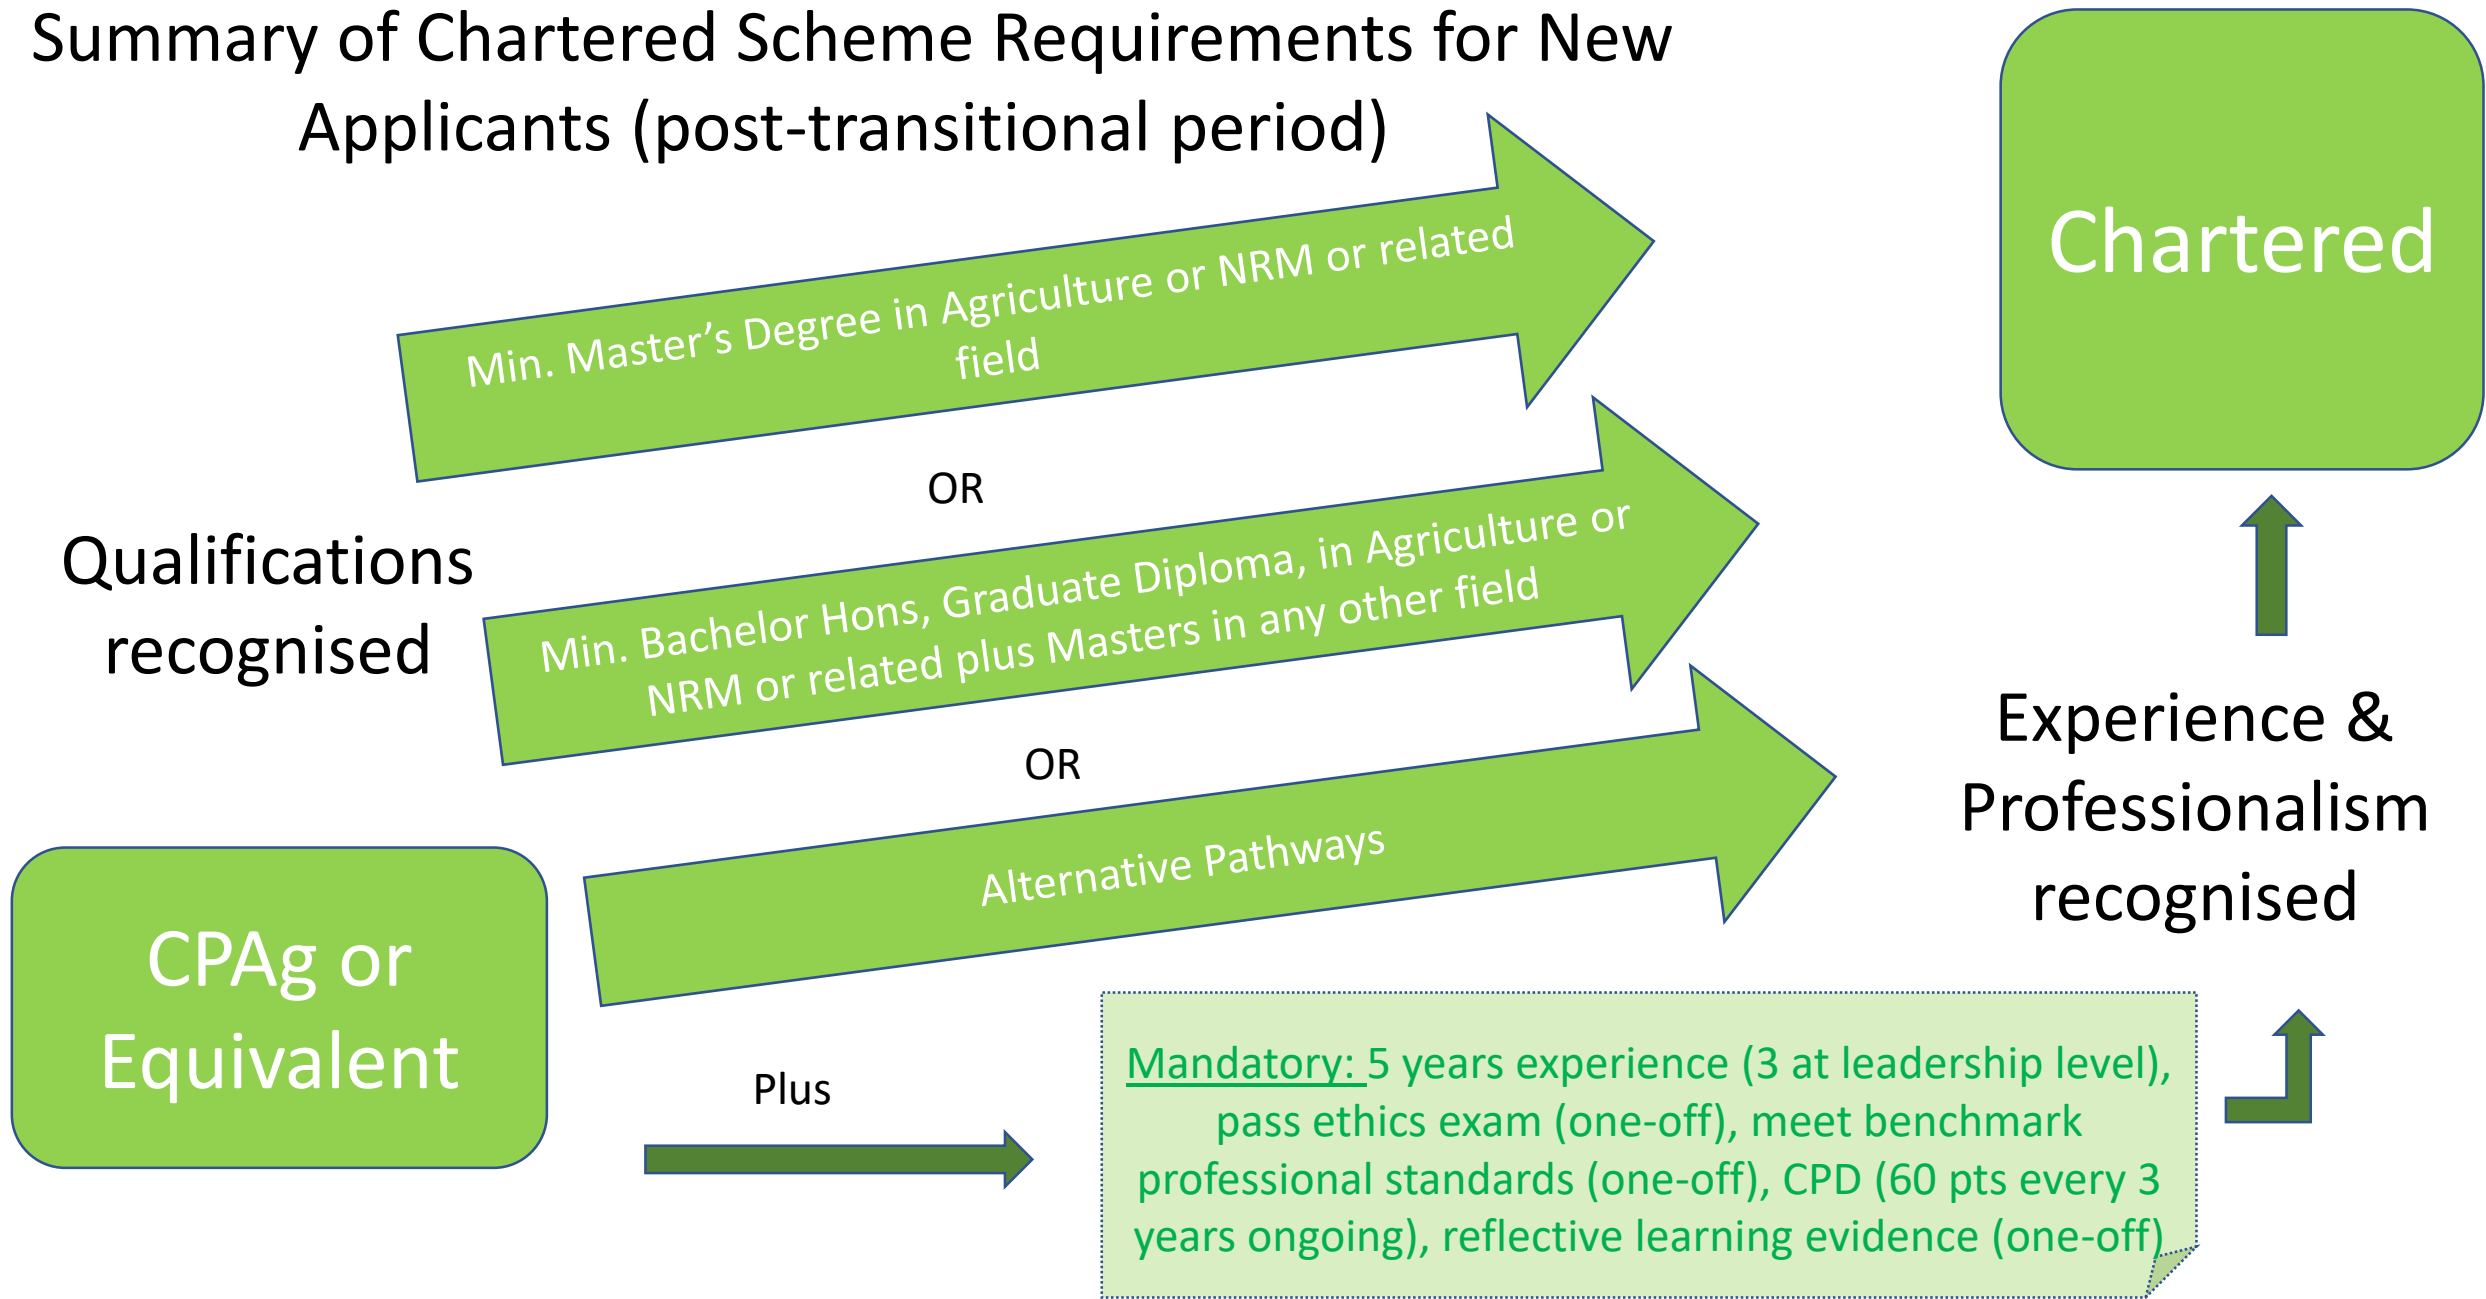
Summary of Chartered Scheme Requirements for New Applicants (post-transitional period)

Chartered

Min. Master's Degree in Agriculture or NRM or related field

OR

Qualifications recognised

Min. Bachelor Hons, Graduate Diploma, in Agriculture or NRM or related plus Masters in any other field

OR

Experience & Professionalism recognised

Alternative Pathways

CPAg or Equivalent

Plus

Mandatory: 5 years experience (3 at leadership level), pass ethics exam (one-off), meet benchmark professional standards (one-off), CPD (60 pts every 3 years ongoing), reflective learning evidence (one-off)